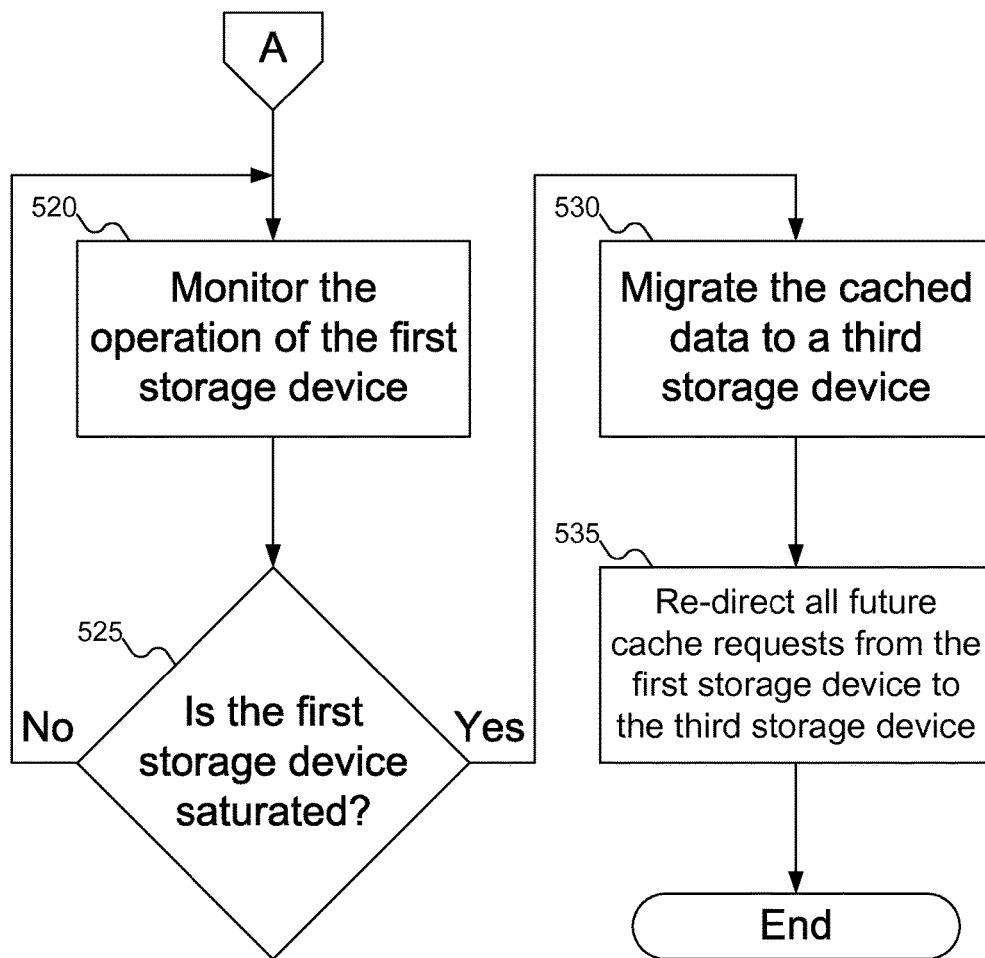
A

520

Monitor the operation of the first storage device

525

Is the first storage device saturated?

No

Yes

530

Migrate the cached data to a third storage device

535

Re-direct all future cache requests from the first storage device to the third storage device

End